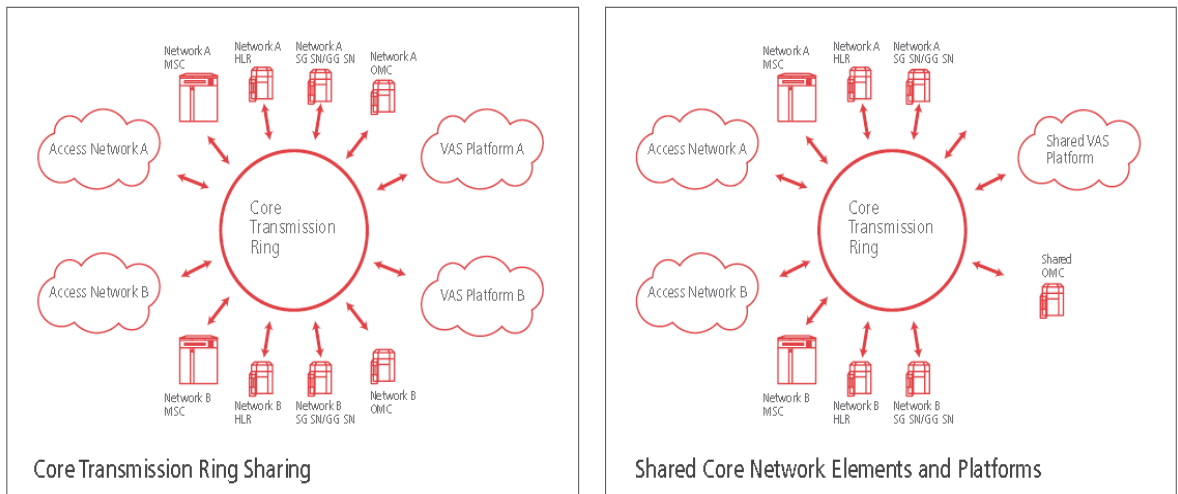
Network A MSC

Network A HLR

Network A SG SN/GG SN

Network A OMC

Access Network A

VAS Platform A

Core Transmission Ring

Access Network B

VAS Platform B

Network B MSC

Network B HLR

Network B SG SN/GG SN

Network B OMC

Core Transmission Ring Sharing

Network A MSC

Network A HLR

Network A SG SN/GG SN

Access Network A

Shared VAS Platform

Core Transmission Ring

Shared OMC

Access Network B

Network B MSC

Network B HLR

Network B SG SN/GG SN

Shared Core Network Elements and Platforms